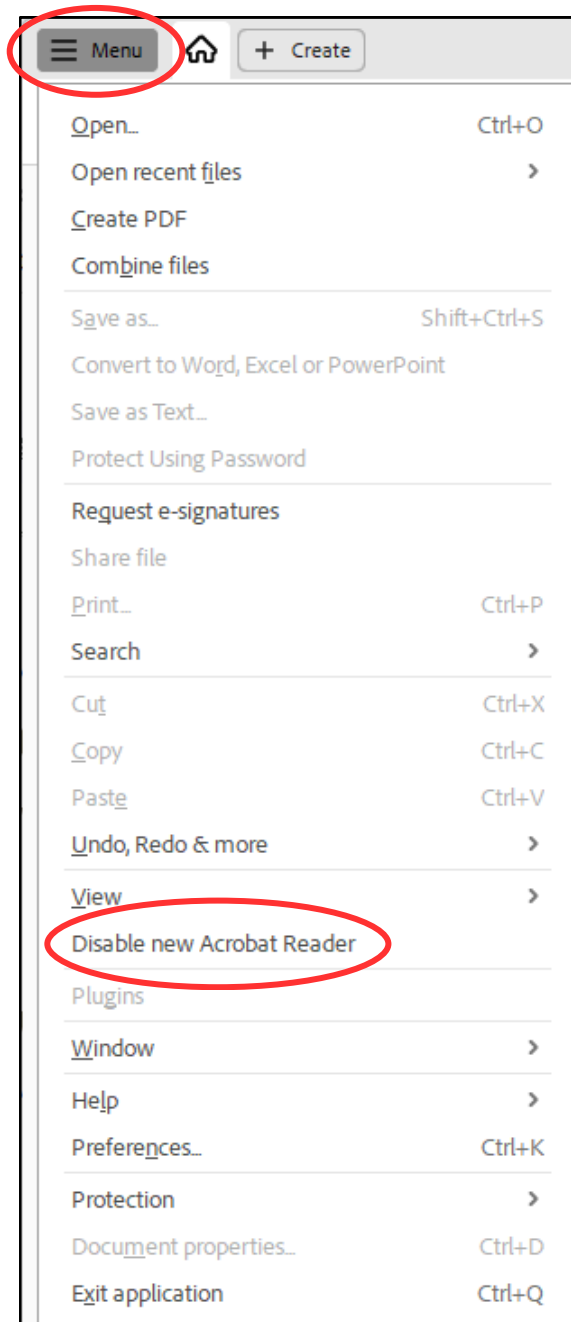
Menu
+ Create

Open... Ctrl+O
Open recent files >
Create PDF
Combine files

Save as... Shift+Ctrl+S
Convert to Word, Excel or PowerPoint
Save as Text...
Protect Using Password

Request e-signatures
Share file
Print... Ctrl+P
Search >

Cut Ctrl+X
Copy Ctrl+C
Paste Ctrl+V
Undo, Redo & more >

View >
Disable new Acrobat Reader

Plugins

Window >

Help >
Preferences... Ctrl+K

Protection >
Document properties... Ctrl+D
Exit application Ctrl+Q